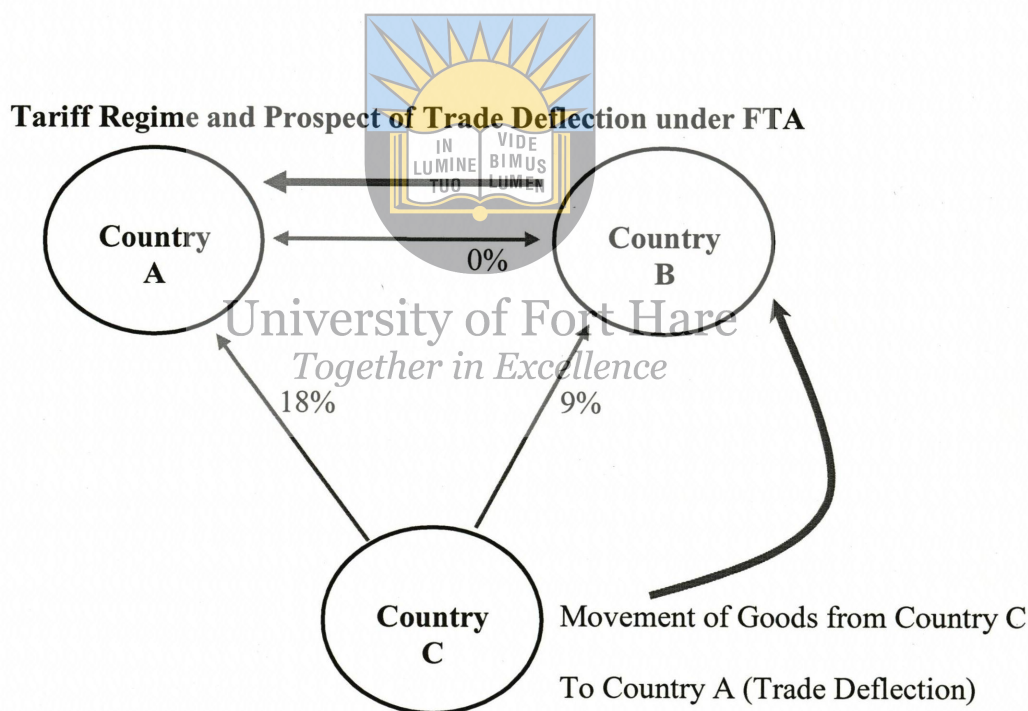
Tariff Regime and Prospect of Trade Deflection under FTA

IN LUMINE TUO VIDE BIMUS LUMEN

Country A

0%

Country B

University of Fort Hare
Together in Excellence

18%

9%

Country C

Movement of Goods from Country C

To Country A (Trade Deflection)